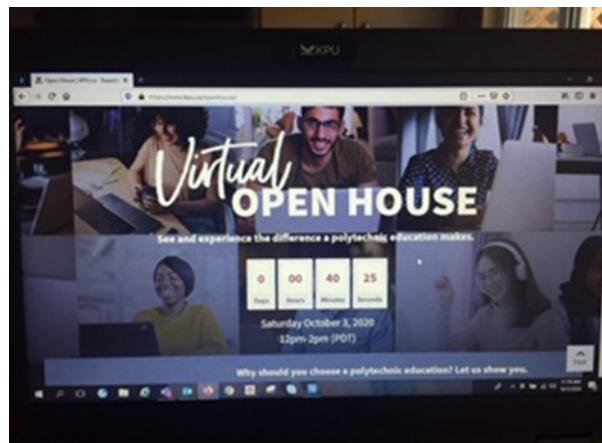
KPU

Open House | KPU.ca - Kwantl

Virtual OPEN HOUSE

See and experience the difference a polytechnic education makes.

| 0 | 00 | 40 | 25 |
|---|---|---|---|
| Days | Hours | Minutes | Seconds |

Saturday October 3, 2020
12pm-2pm (PDT)

Why should you choose a polytechnic education? Let us show you.

TOP